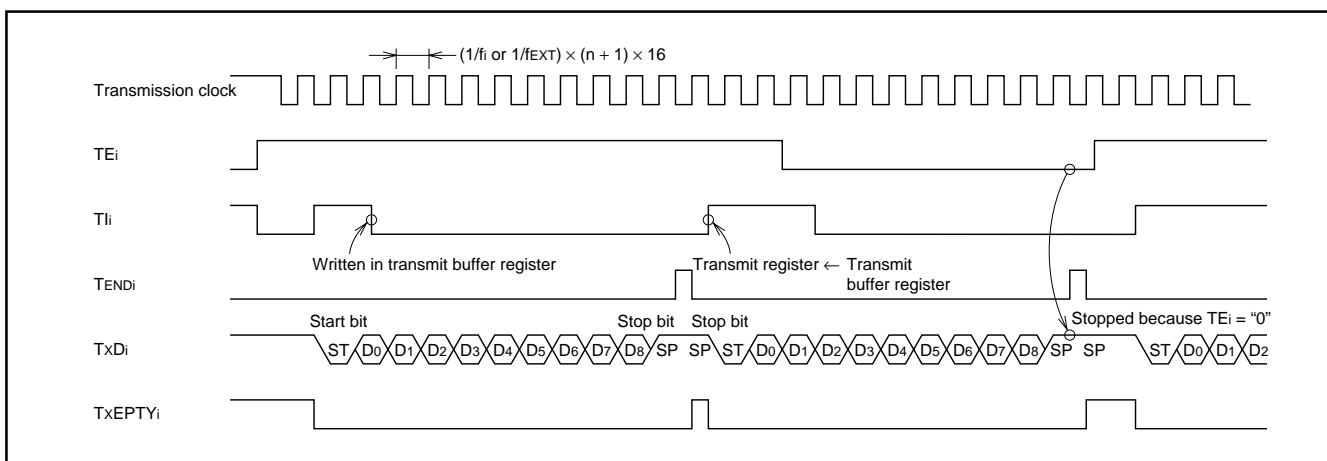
(1/fi or 1/fEXT) × (n + 1) × 16

Transmission clock

TEi

TIi

Written in transmit buffer register

Transmit register ← Transmit buffer register

TENDi

Start bit

Stop bit

Stop bit

Stopped because TEi = "0"

TxDi

ST D0 D1 D2 D3 D4 D5 D6 D7 D8 SP SP ST D0 D1 D2 D3 D4 D5 D6 D7 D8 SP SP ST D0 D1 D2

TxEPTYi